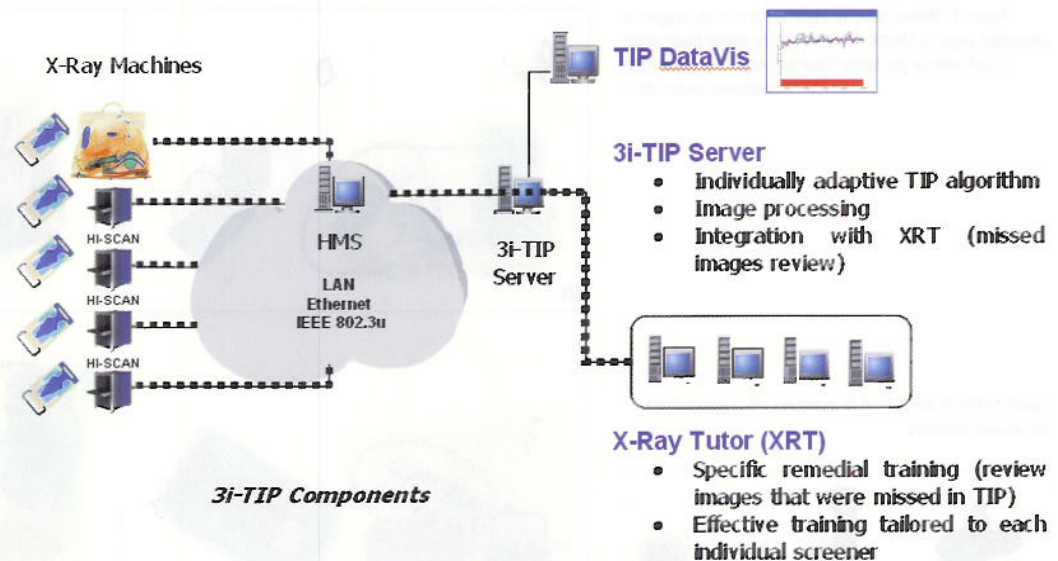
X-Ray Machines

HI-SCAN

HI-SCAN

HI-SCAN

HMS

LAN
Ethernet
IEEE 802.3u

3i-TIP
Server

TIP DataVis

3i-TIP Server

- Individually adaptive TIP algorithm
- Image processing
- Integration with XRT (missed images review)

X-Ray Tutor (XRT)

- Specific remedial training (review images that were missed in TIP)
- Effective training tailored to each individual screener

3i-TIP Components